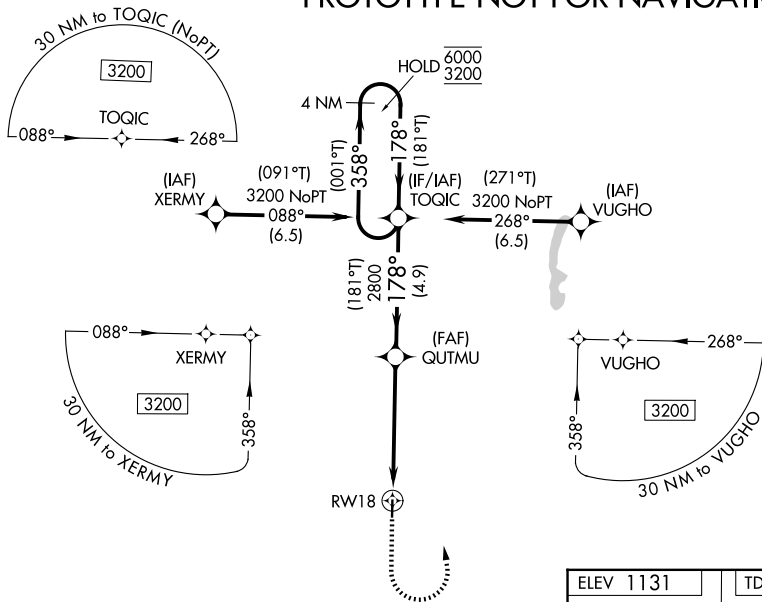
PROTOTYPE NOT FOR NAVIGAT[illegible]

30 NM to TOQIC (NoPT)
3200
TOQIC
088°
268°

HOLD $\frac{6000}{3200}$
4 NM
358°
(001°T)
178°
(181°T)

(IAF)
XERMY
(091°T)
3200 NoPT
088°
(6.5)

(IF/IAF)
TOQIC

(271°T)
3200 NoPT
268°
(6.5)
(IAF)
VUGHO

(181°T)
2800
178°
(4.9)

(FAF)
QUTMU

088°
XERMY
3200
358°
30 NM to XERMY

268°
VUGHO
3200
358°
30 NM to VUGHO

RW18

ELEV 1131
TD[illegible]